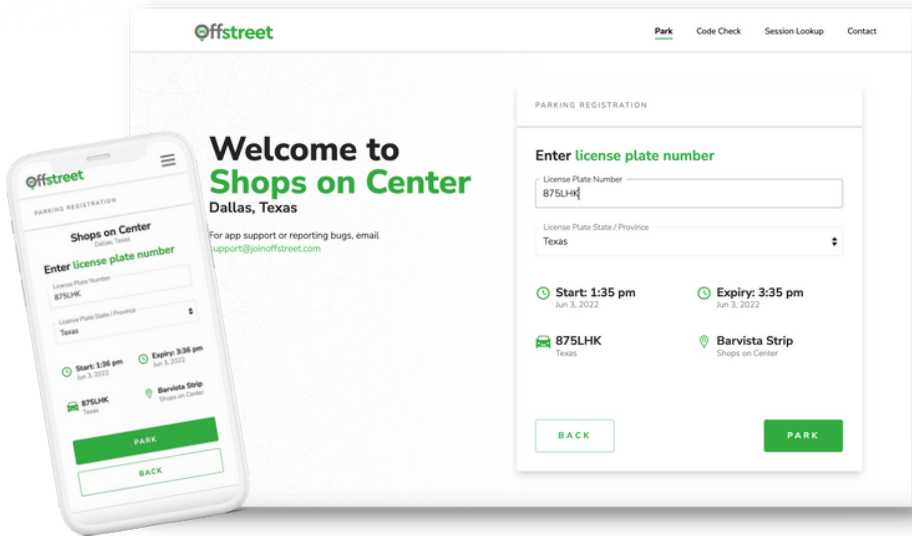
Offstreet

Park Code Check Session Lookup Contact

Welcome to
Shops on Center
Dallas, Texas

For app support or reporting bugs, email support@joinoffstreet.com

PARKING REGISTRATION

Enter license plate number

License Plate Number
875LHK

License Plate State / Province
Texas

Start: 1:35 pm
Jun 3, 2022

Expiry: 3:35 pm
Jun 3, 2022

875LHK
Texas

Barvista Strip
Shops on Center

BACK

PARK

Offstreet

PARKING REGISTRATION

Shops on Center
Dallas, Texas

Enter license plate number

License Plate Number
875LHK

License Plate State / Province
Texas

Start: 1:36 pm
Jun 3, 2022

Expiry: 3:36 pm
Jun 3, 2022

875LHK
Texas

Barvista Strip
Shops on Center

PARK

BACK